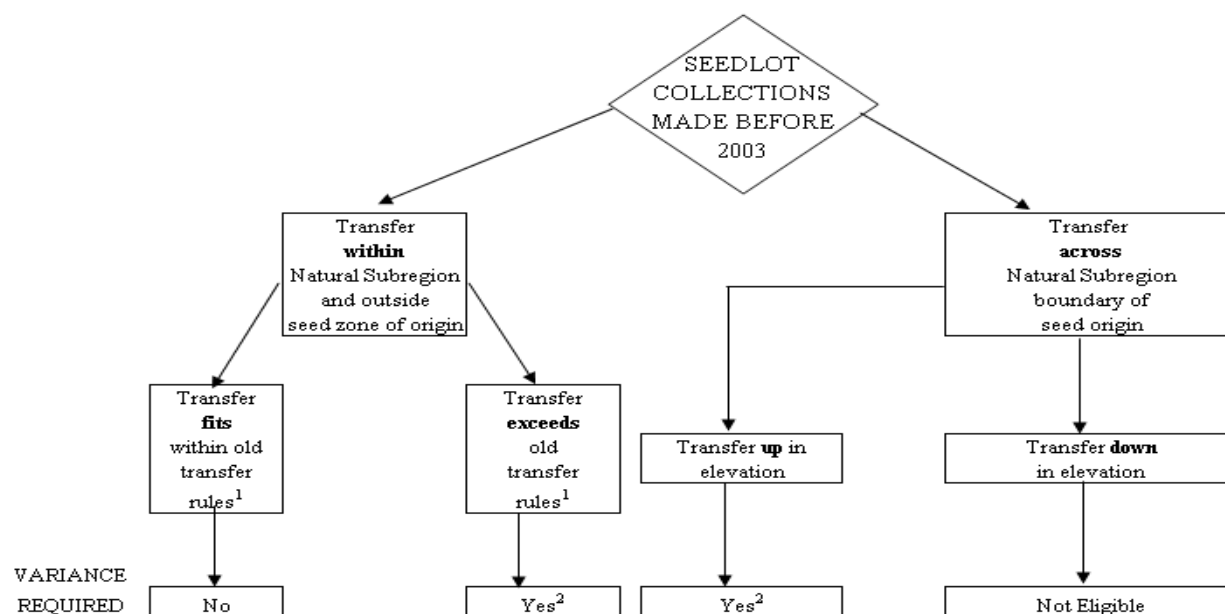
SEEDLOT COLLECTIONS MADE BEFORE 2003

Transfer **within** Natural Subregion and outside seed zone of origin

Transfer **across** Natural Subregion boundary of seed origin

Transfer **fits** within old transfer rules$^1$

Transfer **exceeds** old transfer rules$^1$

Transfer **up** in elevation

Transfer **down** in elevation

VARIANCE REQUIRED

No

Yes$^2$

Yes$^2$

Not Eligible